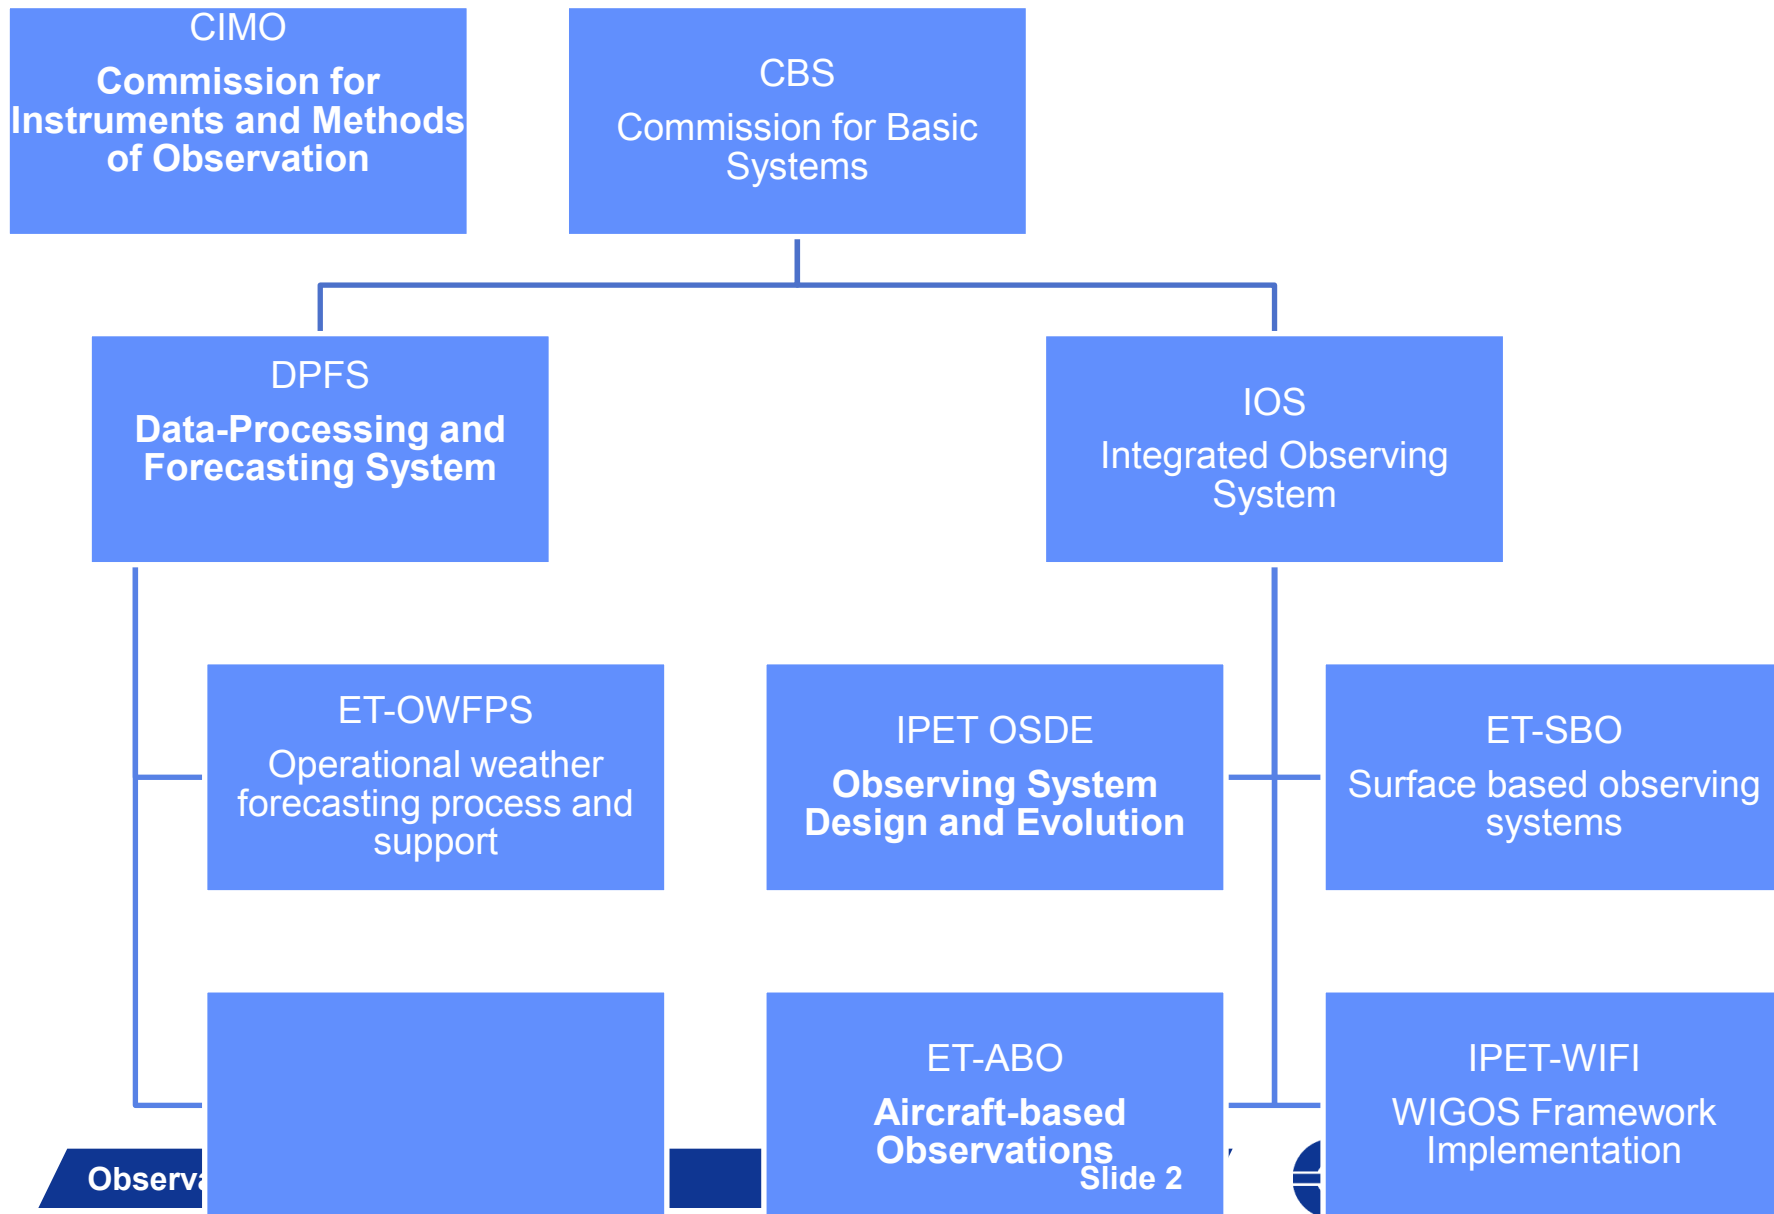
CIMO
Commission for Instruments and Methods of Observation

CBS
Commission for Basic Systems

DPFS
Data-Processing and Forecasting System

IOS
Integrated Observing System

ET-OWFPS
Operational weather forecasting process and support

IPET OSDE
Observing System Design and Evolution

ET-SBO
Surface based observing systems

ET-ABO
Aircraft-based Observations

IPET-WIFI
WIGOS Framework Implementation

Observa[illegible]

Slide 2